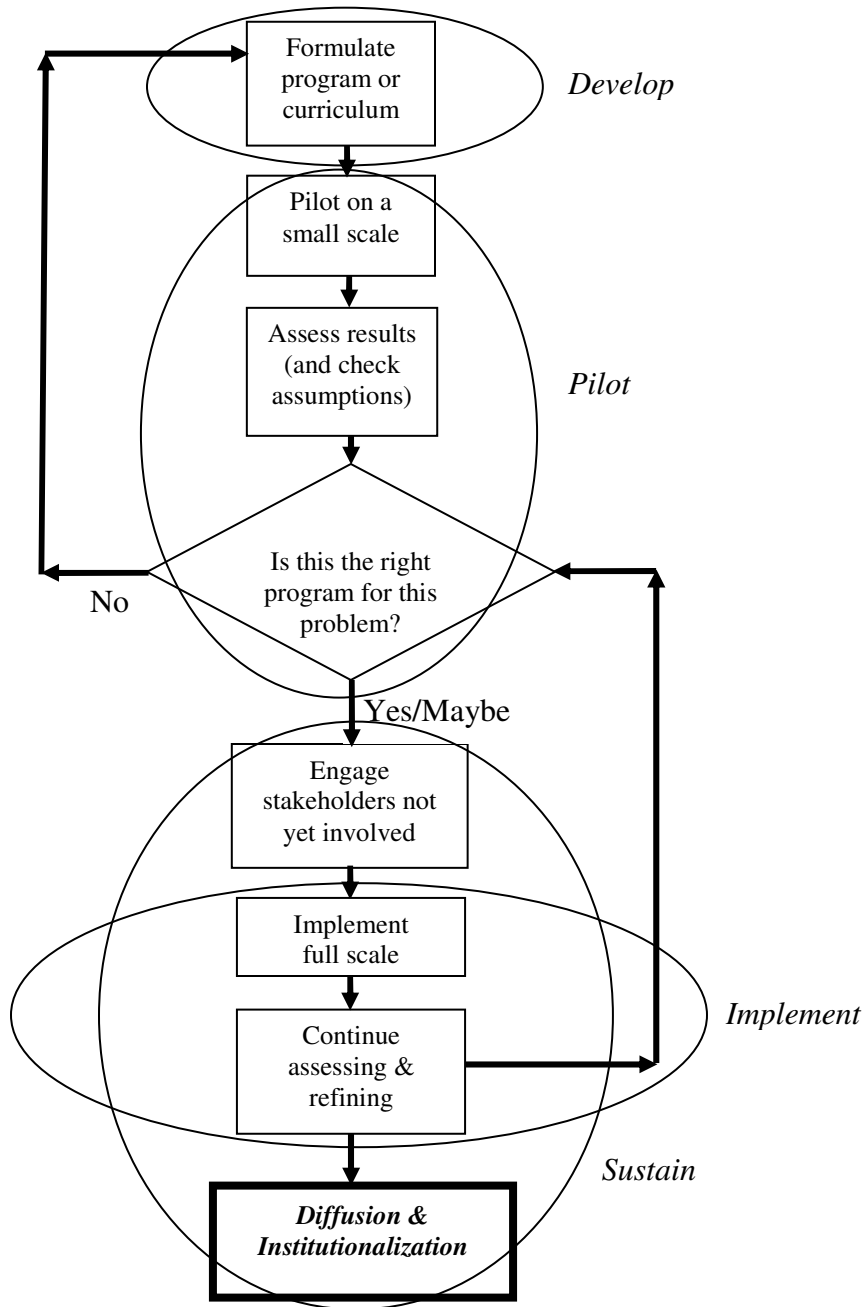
Formulate program or curriculum

Develop

Pilot on a small scale

Assess results (and check assumptions)

Pilot

Is this the right program for this problem?

No

Yes/Maybe

Engage stakeholders not yet involved

Implement full scale

Continue assessing & refining

Implement

Sustain

***Diffusion & Institutionalization***